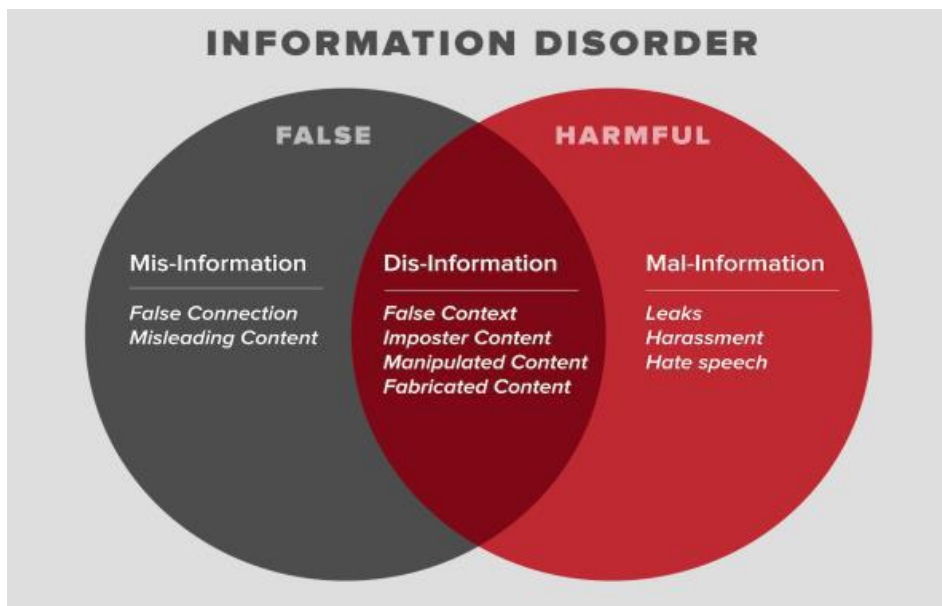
INFORMATION DISORDER

FALSE

HARMFUL

Mis-Information

False Connection
Misleading Content

Dis-Information

False Context
Imposter Content
Manipulated Content
Fabricated Content

Mal-Information

Leaks
Harassment
Hate speech